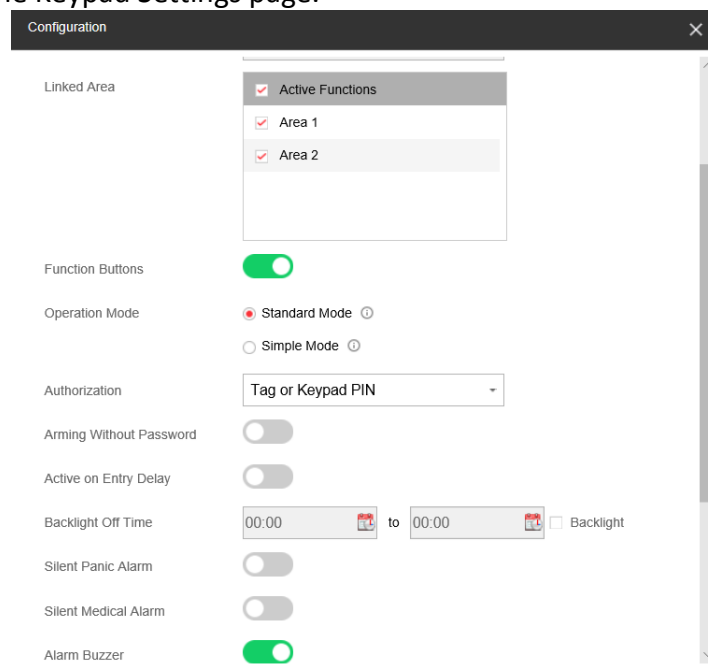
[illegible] Keypad Settings page.

Configuration

Linked Area

Active Functions

Area 1

Area 2

Function Buttons

Operation Mode

Standard Mode

Simple Mode

Authorization

Tag or Keypad PIN

Arming Without Password

Active on Entry Delay

Backlight Off Time

00:00

to

00:00

Backlight

Silent Panic Alarm

Silent Medical Alarm

Alarm Buzzer